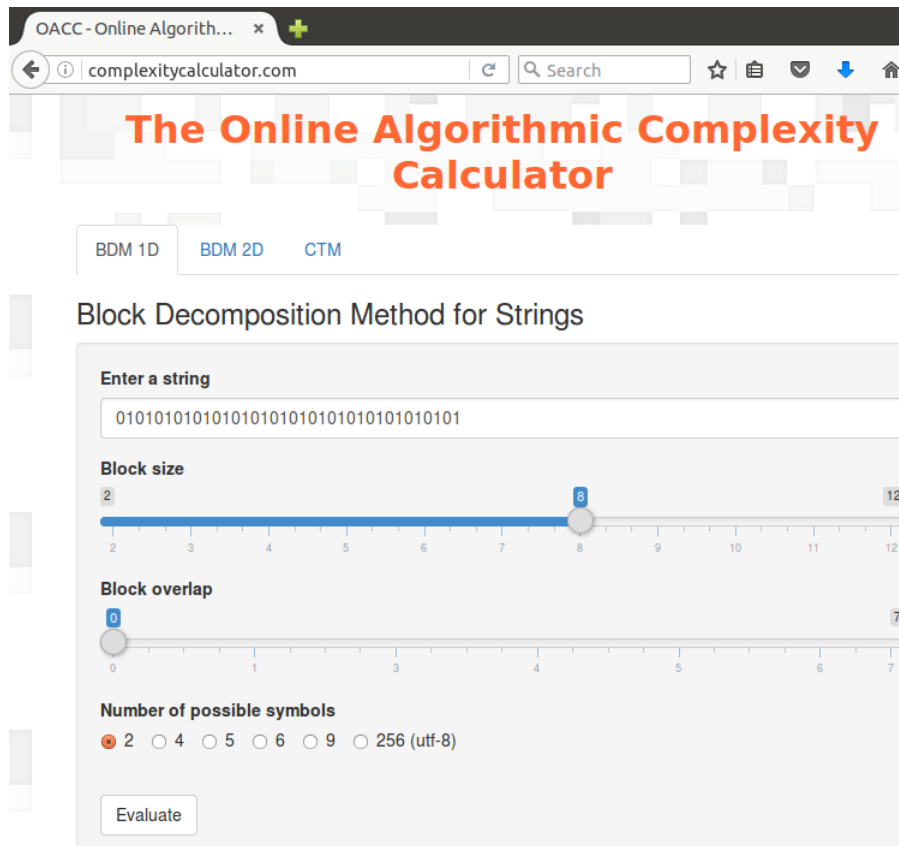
OACC - Online Algorith... ×

complexitycalculator.com

Search

The Online Algorithmic Complexity Calculator

BDM 1D BDM 2D CTM

Block Decomposition Method for Strings

Enter a string

010101010101010101010101010101010101

Block size

2 8 12

2 3 4 5 6 7 8 9 10 11 12

Block overlap

0 7

0 1 3 4 5 6 7

Number of possible symbols

2 4 5 6 9 256 (utf-8)

Evaluate